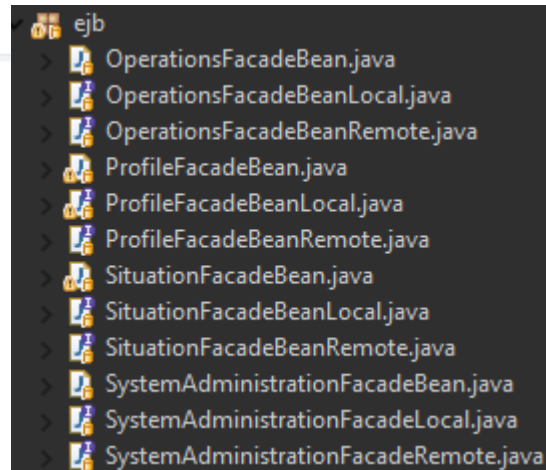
ejb
OperationsFacadeBean.java
OperationsFacadeBeanLocal.java
OperationsFacadeBeanRemote.java
ProfileFacadeBean.java
ProfileFacadeBeanLocal.java
ProfileFacadeBeanRemote.java
SituationFacadeBean.java
SituationFacadeBeanLocal.java
SituationFacadeBeanRemote.java
SystemAdministrationFacadeBean.java
SystemAdministrationFacadeLocal.java
SystemAdministrationFacadeRemote.java